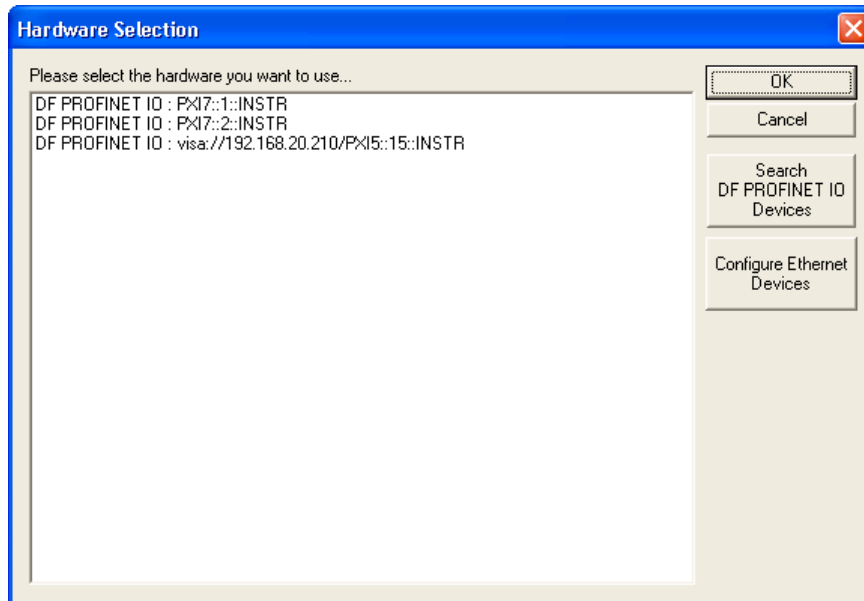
Hardware Selection

Please select the hardware you want to use...

DF PROFINET IO : PXI7::1::INSTR
DF PROFINET IO : PXI7::2::INSTR
DF PROFINET IO : visa://192.168.20.210/PXI5::15::INSTR

OK

Cancel

Search DF PROFINET IO Devices

Configure Ethernet Devices